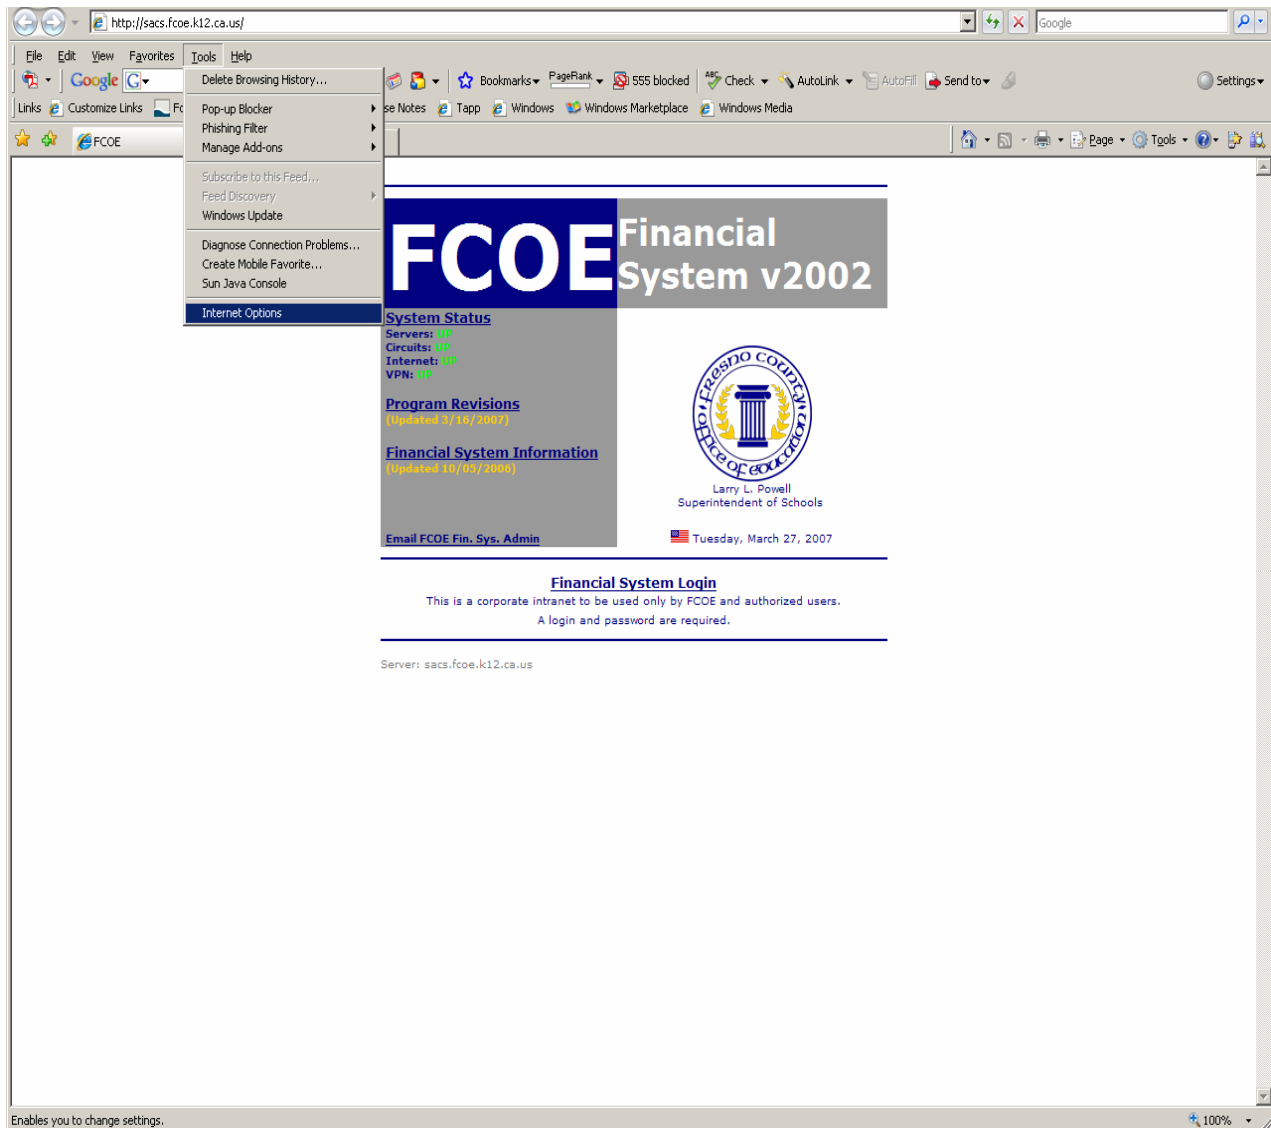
http://sacs.fcoe.k12.ca.us/

Google

File Edit View Favorites Tools Help

Google G

Delete Browsing History...

Pop-up Blocker
Phishing Filter
Manage Add-ons

Subscribe to this Feed...
Feed Discovery
Windows Update

Diagnose Connection Problems...
Create Mobile Favorite...
Sun Java Console

Internet Options

Bookmarks PageRank 555 blocked Check AutoLink AutoFill Send to Settings

Links Customize Links Fc se Notes Tapp Windows Windows Marketplace Windows Media

FCOE

Page Tools

FCOE Financial System v2002

System Status
Servers: UP
Circuits: UP
Internet: UP
VPN: UP

Program Revisions
(Updated 3/16/2007)

Financial System Information
(Updated 10/05/2006)

Email FCOE Fin. Sys. Admin

Fresno County Office of Education

Larry L. Powell
Superintendent of Schools

Tuesday, March 27, 2007

Financial System Login
This is a corporate intranet to be used only by FCOE and authorized users.
A login and password are required.

Server: sacs.fcoe.k12.ca.us

Enables you to change settings.

100%